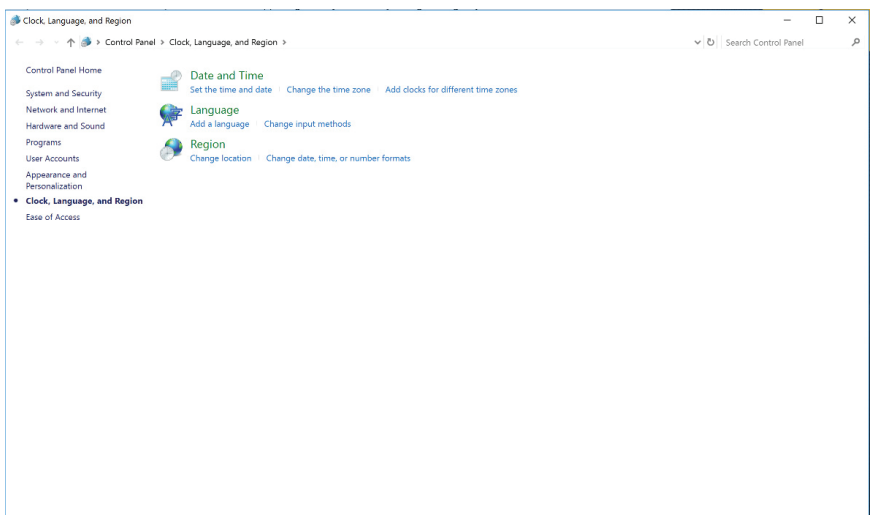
Clock, Language, and Region

Control Panel > Clock, Language, and Region >

Search Control Panel

Control Panel Home

System and Security

Network and Internet

Hardware and Sound

Programs

User Accounts

Appearance and Personalization

Clock, Language, and Region

Ease of Access

Date and Time

Set the time and date | Change the time zone | Add clocks for different time zones

Language

Add a language | Change input methods

Region

Change location | Change date, time, or number formats